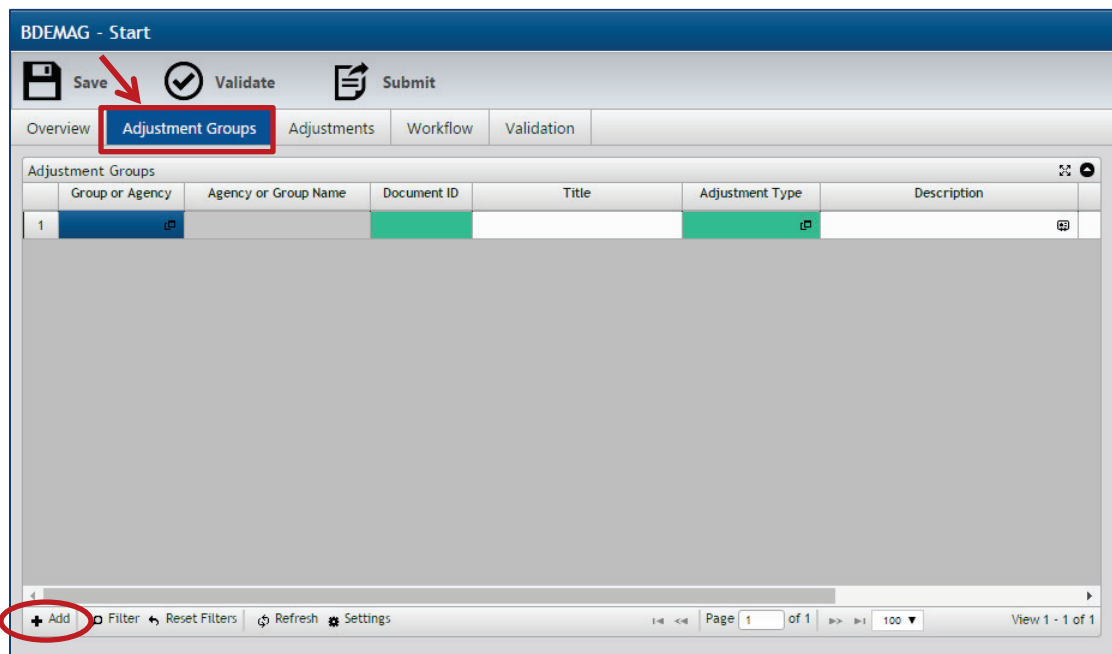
BDEMAG - Start

Save Validate Submit

Overview Adjustment Groups Adjustments Workflow Validation

Adjustment Groups

| | Group or Agency | Agency or Group Name | Document ID | Title | Adjustment Type | Description |
|---|---|---|---|---|---|---|
| 1 | | | | | | |

Add Filter Reset Filters Refresh Settings

Page 1 of 1 100

View 1 - 1 of 1